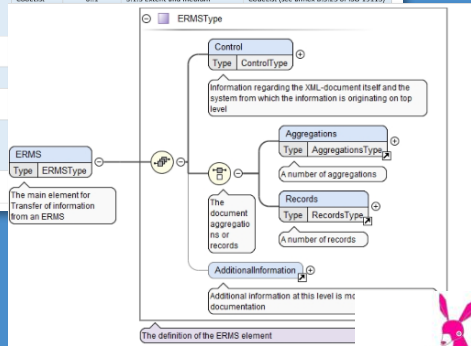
ERMSType

Control
Type ControlType
Information regarding the XML-document itself and the system from which the information is originating on top level

ERMS
Type ERMSType
The main element for Transfer of information from an ERMS

The document aggregations or records

Aggregations
Type AggregationsType
A number of aggregations

Records
Type RecordsType
A number of records

AdditionalInformation
Additional information at this level is mo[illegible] documentation

The definition of the ERMS element